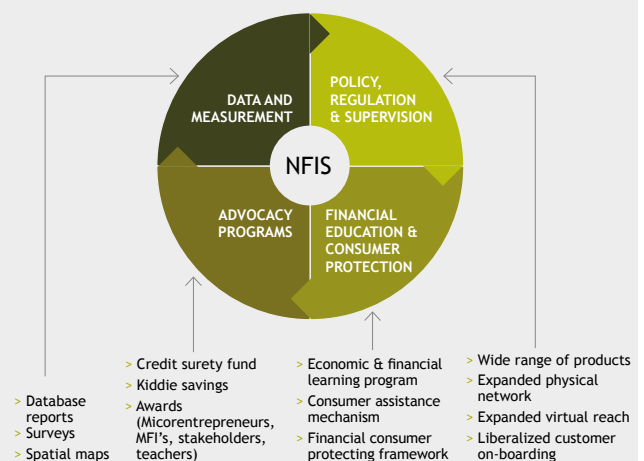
DATA AND MEASUREMENT

POLICY, REGULATION & SUPERVISION

NFIS

ADVOCACY PROGRAMS

FINANCIAL EDUCATION & CONSUMER PROTECTION

> Database reports
> Surveys
> Spatial maps

> Credit surety fund
> Kiddie savings
> Awards (Micorentrepreneurs, MFI's, stakeholders, teachers)

> Economic & financial learning program
> Consumer assistance mechanism
> Financial consumer protecting framework

> Wide range of products
> Expanded physical network
> Expanded virtual reach
> Liberalized customer on-boarding